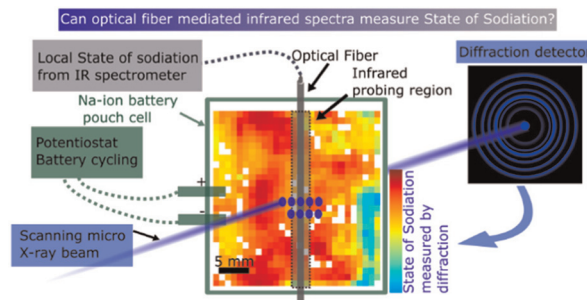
Can optical fiber mediated infrared spectra measure State of Sodiation?

Local State of sodiation from IR spectrometer

Optical Fiber

Infrared probing region

Diffraction detector

Na-ion battery pouch cell

Potentiostat Battery cycling

+

-

Scanning micro X-ray beam

5 mm

State of Sodiation measured by diffraction